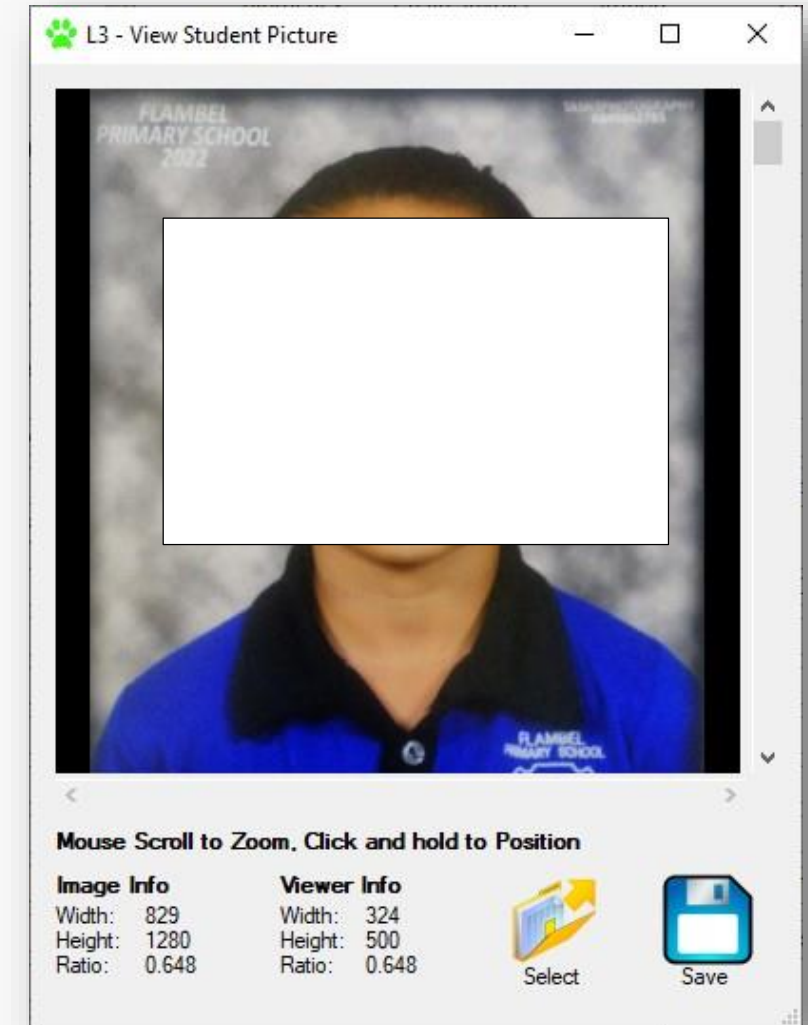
L3 - View Student Picture

FLAMBEL PRIMARY SCHOOL 2022

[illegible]

FLAMBEL PRIMARY SCHOOL

Mouse Scroll to Zoom, Click and hold to Position

Image Info
Width: 829
Height: 1280
Ratio: 0.648

Viewer Info
Width: 324
Height: 500
Ratio: 0.648

Select

Save